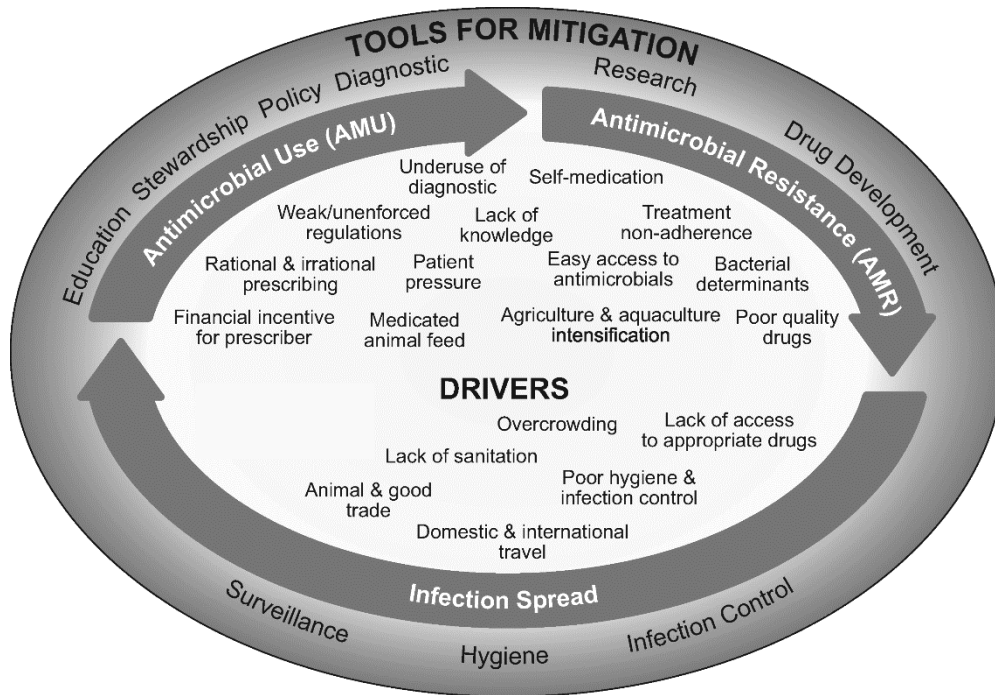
TOOLS FOR MITIGATION

Education Stewardship Policy Diagnostic

Research

Drug Development

Antimicrobial Use (AMU)

Antimicrobial Resistance (AMR)

Underuse of diagnostic

Self-medication

Weak/unenforced regulations

Lack of knowledge

Treatment non-adherence

Rational & irrational prescribing

Patient pressure

Easy access to antimicrobials

Bacterial determinants

Financial incentive for prescriber

Medicated animal feed

Agriculture & aquaculture intensification

Poor quality drugs

DRIVERS

Overcrowding

Lack of access to appropriate drugs

Lack of sanitation

Poor hygiene & infection control

Animal & good trade

Domestic & international travel

Infection Spread

Surveillance

Hygiene

Infection Control